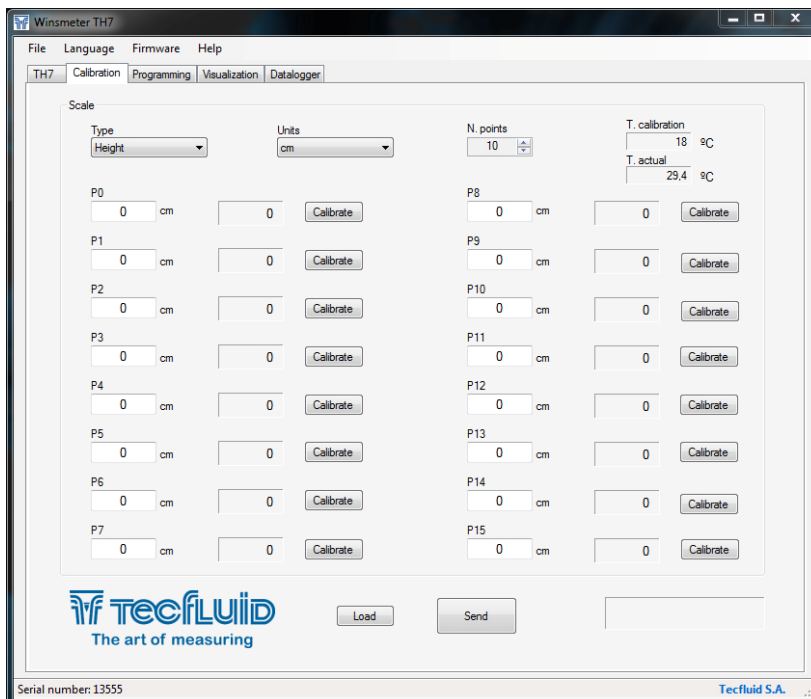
Winsmeter TH7

File Language Firmware Help

TH7 Calibration Programming Visualization Datalogger

Scale

Type
Height

Units
cm

N. points
10

T. calibration
18 ºC

T. actual
29,4 ºC

P0
0 cm 0 Calibrate

P1
0 cm 0 Calibrate

P2
0 cm 0 Calibrate

P3
0 cm 0 Calibrate

P4
0 cm 0 Calibrate

P5
0 cm 0 Calibrate

P6
0 cm 0 Calibrate

P7
0 cm 0 Calibrate

P8
0 cm 0 Calibrate

P9
0 cm 0 Calibrate

P10
0 cm 0 Calibrate

P11
0 cm 0 Calibrate

P12
0 cm 0 Calibrate

P13
0 cm 0 Calibrate

P14
0 cm 0 Calibrate

P15
0 cm 0 Calibrate

TECFLUID
The art of measuring

Load

Send

Serial number: 13555

Tecfluid S.A.